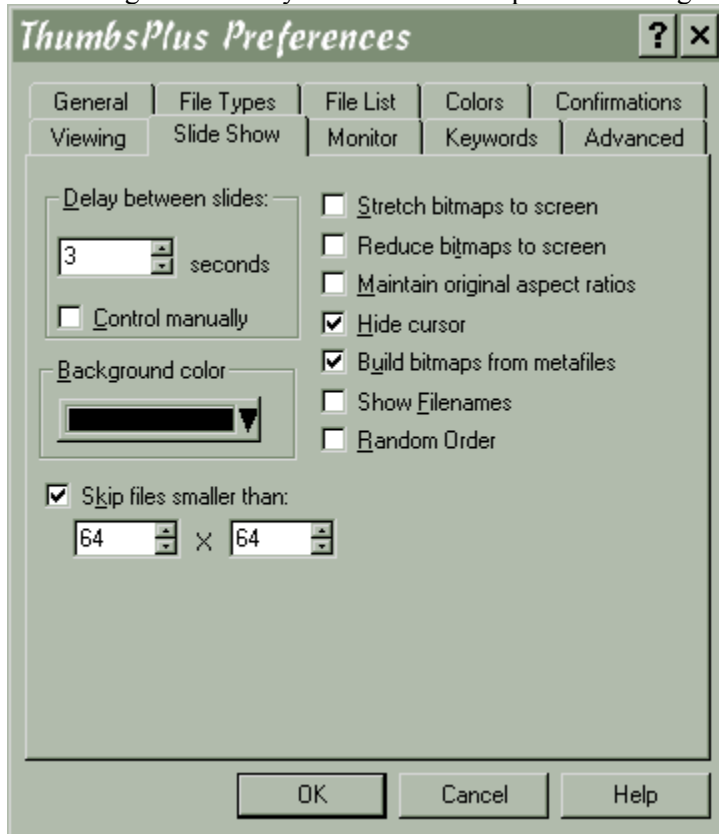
ThumbsPlus Preferences

?
×

General
File Types
File List
Colors
Confirmations
Viewing
Slide Show
Monitor
Keywords
Advanced

Delay between slides:
3
seconds
Control manually

Background color

Skip files smaller than:
64
X
64

Stretch bitmaps to screen
Reduce bitmaps to screen
Maintain original aspect ratios
Hide cursor
Build bitmaps from metafiles
Show Filenames
Random Order

OK
Cancel
Help